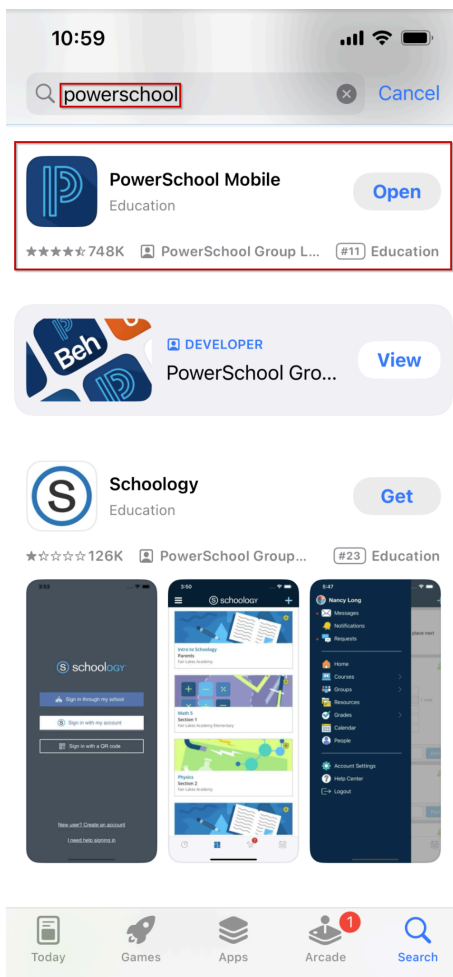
10:59

powerschool

Cancel

PowerSchool Mobile
Education
Open

748K
PowerSchool Group L...
#11 Education

Beh

DEVELOPER
PowerSchool Gro...
View

Schoology
Education
Get

126K
PowerSchool Group...
#23 Education

schoology
Sign in through my school
Sign in with my account
Sign in with a QR code
New user? Create an account
I need help signing in

3:50
schoology
Intro to Schoology
Parents
Math 5
Section 1
Physics
Section 2

3:47
Nancy Long
Messages
Notifications
Requests
Home
Courses
Groups
Resources
Grades
Calendar
People
Account Settings
Help Center
Logout

Today
Games
Apps
1
Arcade
Search